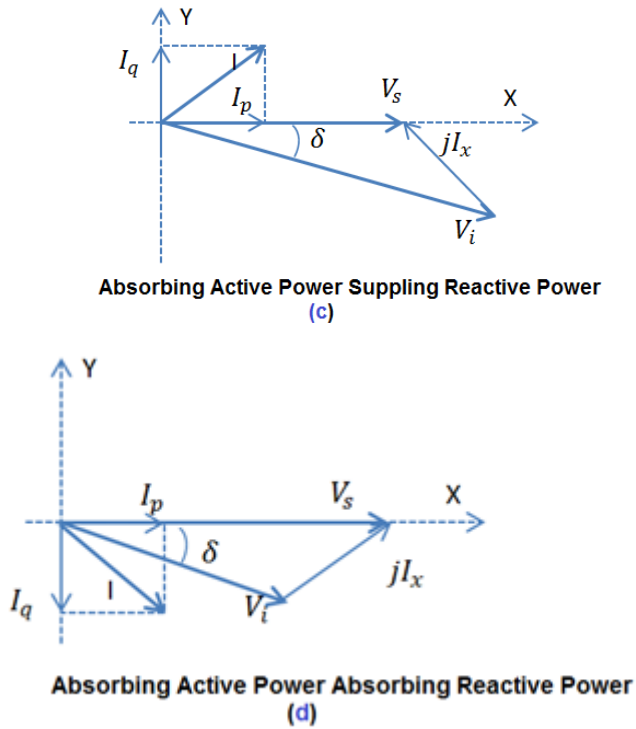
Y

$I_q$

I

$I_p$

$V_s$

X

$\delta$

$jI_x$

$V_i$

Absorbing Active Power Suppling Reactive Power
(c)

Y

$I_p$

$V_s$

X

$\delta$

$jI_x$

$I_q$

I

$V_i$

Absorbing Active Power Absorbing Reactive Power
(d)